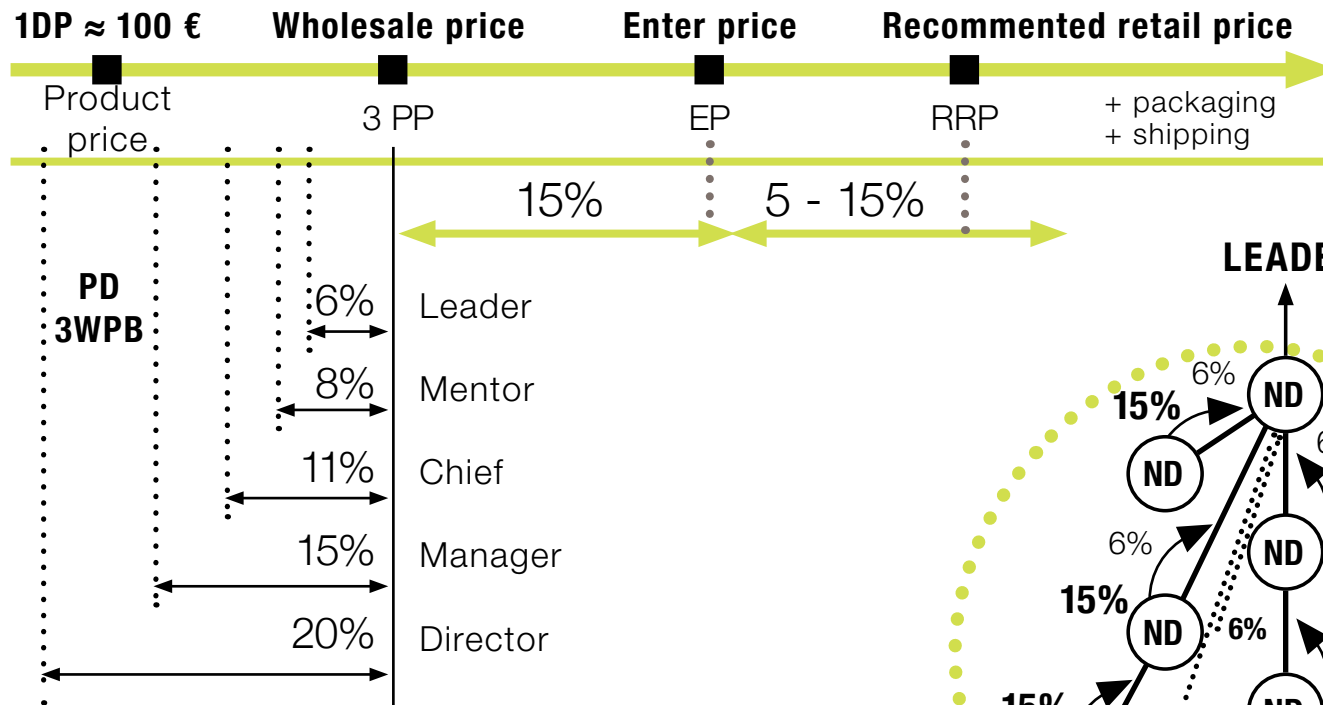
1DP ≈ 100 €

Wholesale price

Enter price

Recommented retail price

Product price

3 PP

EP

RRP

+ packaging
+ shipping

15%

5 - 15%

PD
3WPB

6% Leader

8% Mentor

11% Chief

15% Manager

20% Director

LEADE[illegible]

6%

15%

ND

ND

6

6%

ND

15%

ND

6%

15%

ND